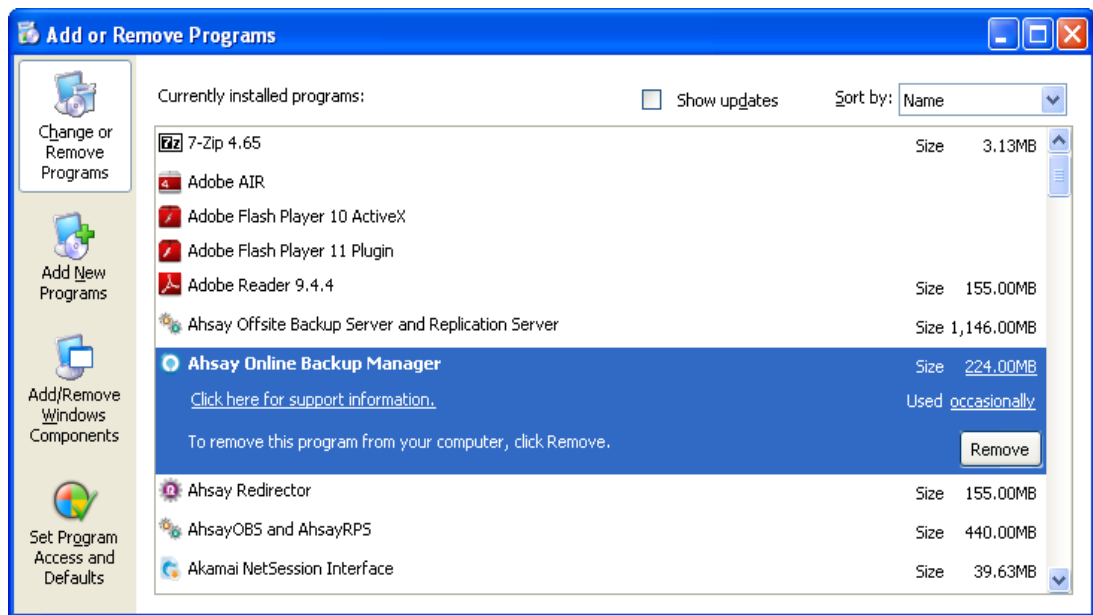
Add or Remove Programs

Change or Remove Programs

Add New Programs

Add/Remove Windows Components

Set Program Access and Defaults

Currently installed programs:

Show updates

Sort by: Name

| | | |
|---|---|---|
| 7-Zip 4.65 | Size | 3.13MB |
| Adobe AIR | | |
| Adobe Flash Player 10 ActiveX | | |
| Adobe Flash Player 11 Plugin | | |
| Adobe Reader 9.4.4 | Size | 155.00MB |
| Ahsay Offsite Backup Server and Replication Server | Size | 1,146.00MB |
| Ahsay Online Backup Manager | Size | 224.00MB |
| Click here for support information. | Used | occasionally |
| To remove this program from your computer, click Remove. | | Remove |
| Ahsay Redirector | Size | 155.00MB |
| AhsayOBS and AhsayRPS | Size | 440.00MB |
| Akamai NetSession Interface | Size | 39.63MB |